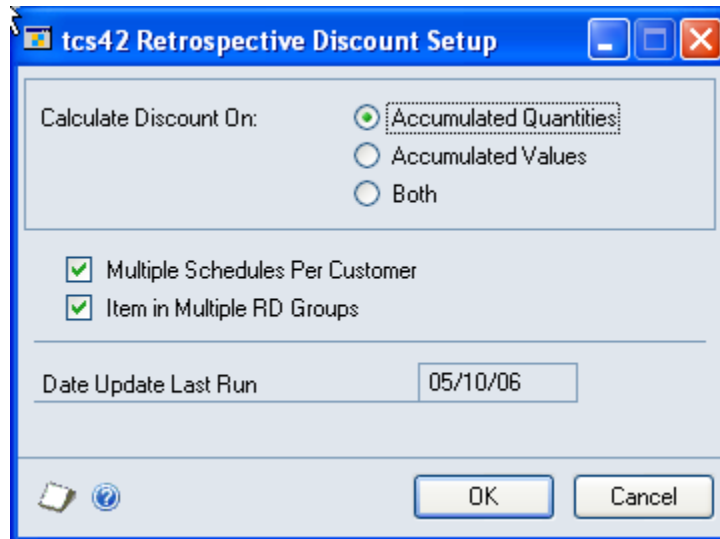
tcs42 Retrospective Discount Setup

Calculate Discount On:
Accumulated Quantities
Accumulated Values
Both

Multiple Schedules Per Customer
Item in Multiple RD Groups

Date Update Last Run
05/10/06

OK
Cancel